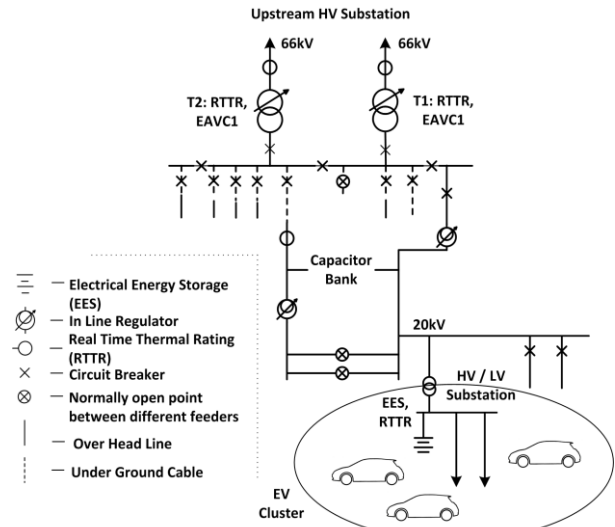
Upstream HV Substation

66kV

66kV

T2: RTTR, EAVC1

T1: RTTR, EAVC1

Capacitor Bank

20kV

HV / LV Substation

EES, RTTR

EV Cluster

— Electrical Energy Storage (EES)

— In Line Regulator

— Real Time Thermal Rating (RTTR)

— Circuit Breaker

— Normally open point between different feeders

— Over Head Line

— Under Ground Cable